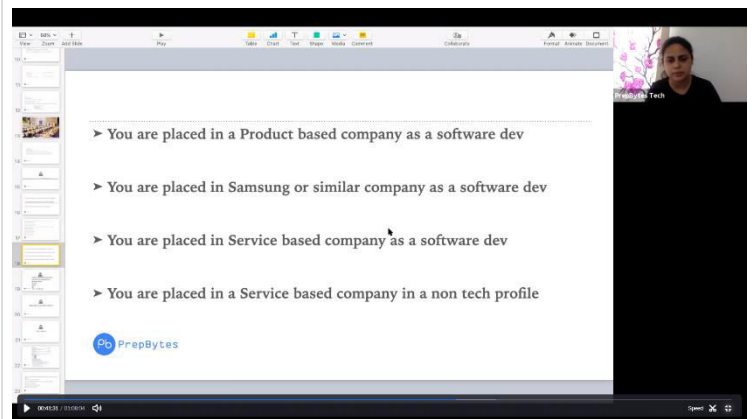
View Zoom Add Slide Play Table Chart Text Shape Media Comment Collaborate Format Animate Document

➤ You are placed in a Product based company as a software dev

➤ You are placed in Samsung or similar company as a software dev

➤ You are placed in Service based company as a software dev

➤ You are placed in a Service based company in a non tech profile

PrepBytes

PrepBytes Tech

00:41:36 / 01:09:04

Speed